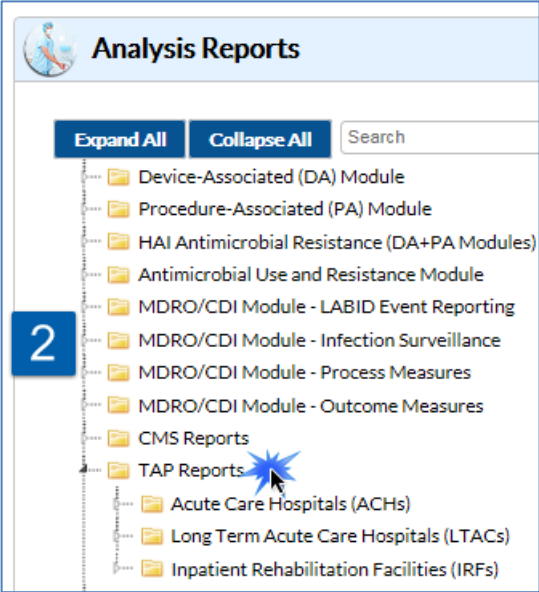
Analysis Reports

Expand All
Collapse All
Search

2

Device-Associated (DA) Module
Procedure-Associated (PA) Module
HAI Antimicrobial Resistance (DA+PA Modules)
Antimicrobial Use and Resistance Module
MDRO/CDI Module - LABID Event Reporting
MDRO/CDI Module - Infection Surveillance
MDRO/CDI Module - Process Measures
MDRO/CDI Module - Outcome Measures
CMS Reports
TAP Reports
Acute Care Hospitals (ACHs)
Long Term Acute Care Hospitals (LTACs)
Inpatient Rehabilitation Facilities (IRFs)